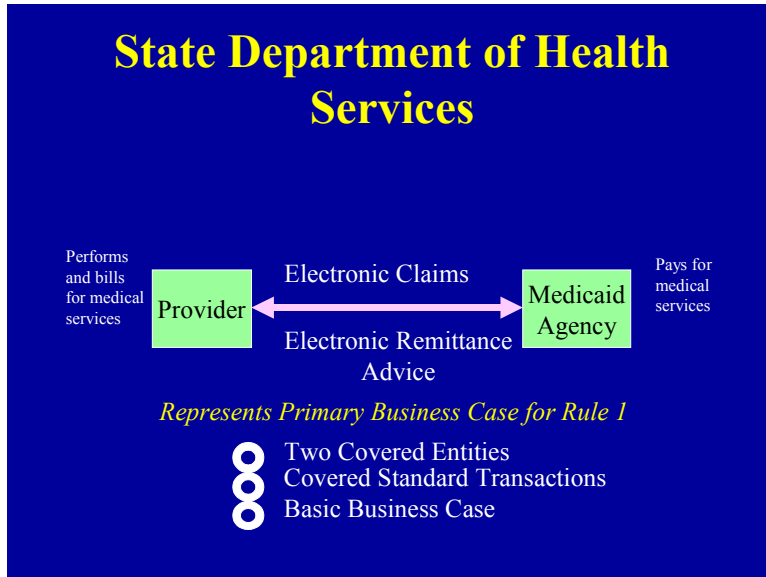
State Department of Health Services

Performs and bills for medical services

Provider

Electronic Claims

Electronic Remittance Advice

Medicaid Agency

Pays for medical services

Represents Primary Business Case for Rule 1

Two Covered Entities
Covered Standard Transactions
Basic Business Case